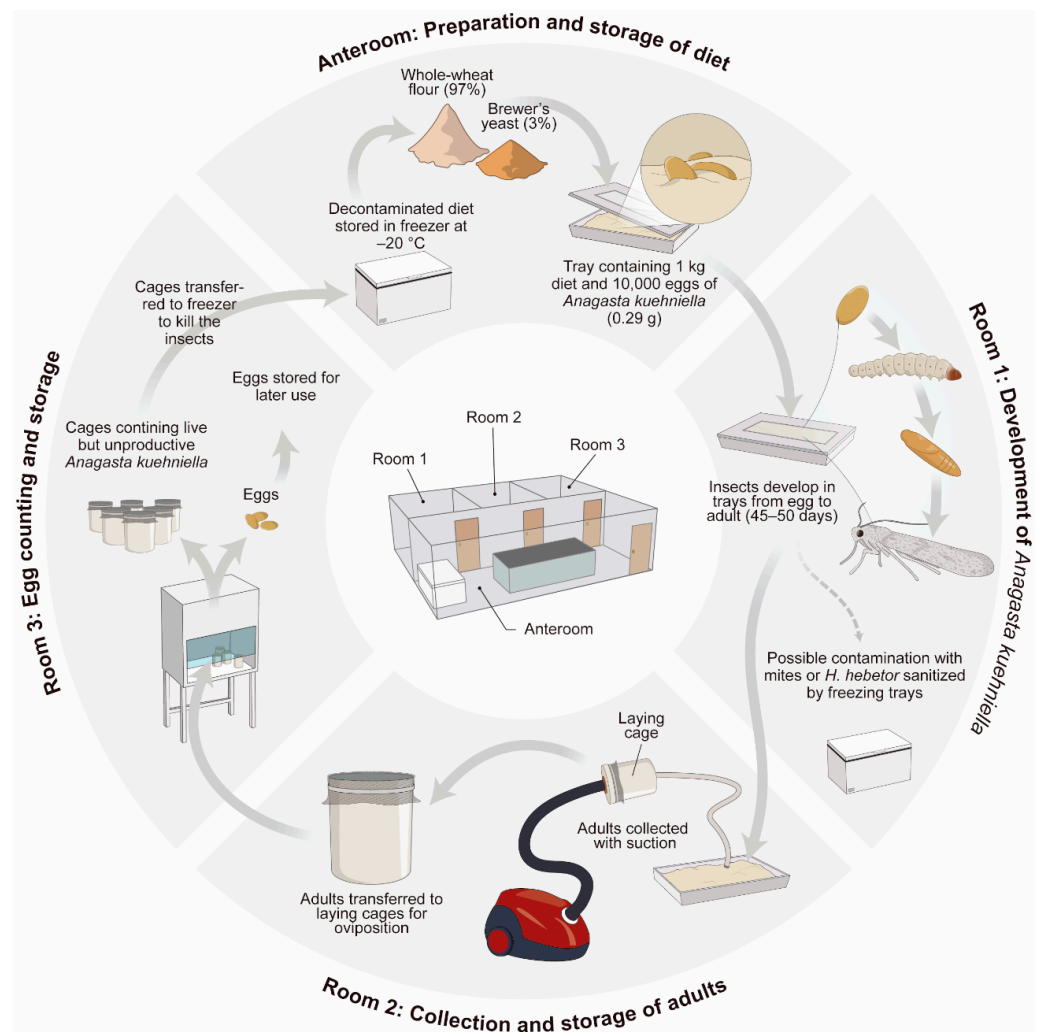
Anteroom: Preparation and storage of diet

Whole-wheat flour (97%)

Brewer's yeast (3%)

Decontaminated diet stored in freezer at –20 °C

Tray containing 1 kg diet and 10,000 eggs of *Anagasta kuehniella* (0.29 g)

Room 1: Development of *Anagasta kuehniella*

Insects develop in trays from egg to adult (45–50 days)

Possible contamination with mites or *H. hebetor* sanitized by freezing trays

Room 2: Collection and storage of adults

Laying cage

Adults collected with suction

Adults transferred to laying cages for oviposition

Room 3: Egg counting and storage

Cages transferred to freezer to kill the insects

Eggs stored for later use

Cages contining live but unproductive *Anagasta kuehniella*

Eggs

Room 1

Room 2

Room 3

Anteroom